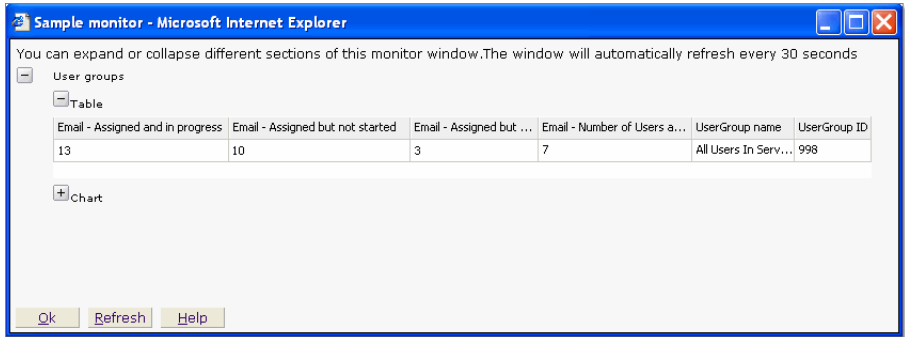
Sample monitor - Microsoft Internet Explorer

You can expand or collapse different sections of this monitor window.The window will automatically refresh every 30 seconds

− User groups

− Table

| Email - Assigned and in progress | Email - Assigned but not started | Email - Assigned but ... | Email - Number of Users a... | UserGroup name | UserGroup ID |
|---|---|---|---|---|---|
| 13 | 10 | 3 | 7 | All Users In Serv... | 998 |

+ Chart

Ok | Refresh | Help